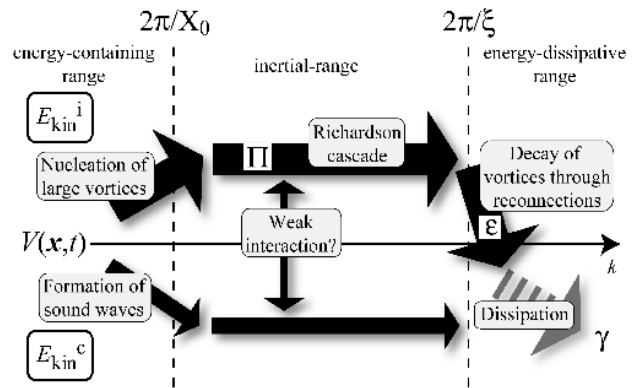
$2\pi/X_0$

$2\pi/\xi$

energy-containing range

inertial-range

energy-dissipative range

$E_{\mathrm{kin}}{}^{\mathrm{i}}$

Nucleation of large vortices

$\Pi$

Richardson cascade

Decay of vortices through reconnections

Weak interaction?

$V(\boldsymbol{x},t)$

$\varepsilon$

$k$

Formation of sound waves

Dissipation

$\gamma$

$E_{\mathrm{kin}}{}^{\mathrm{c}}$